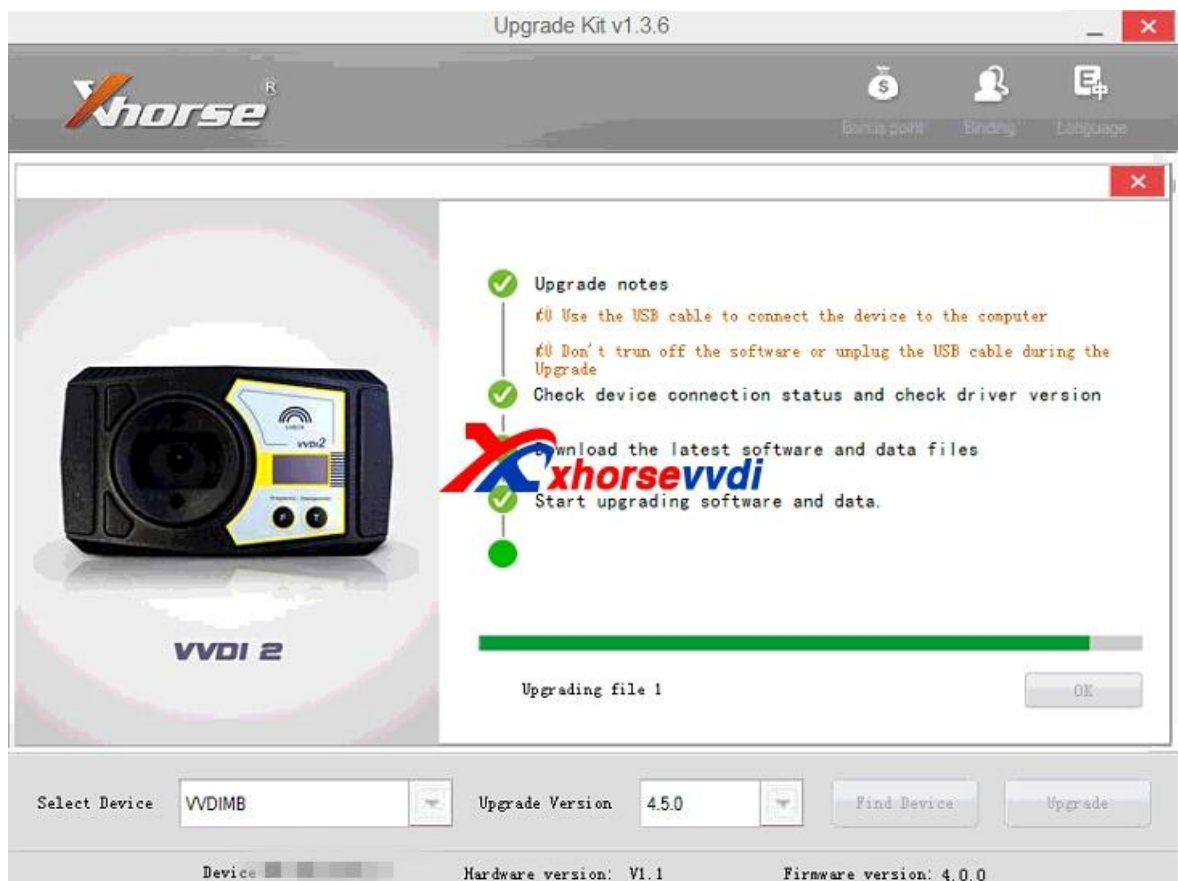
Upgrade Kit v1.3.6

Xhorse

Bonus point Binding Language

VVDI2

VVDI 2

Upgrade notes

£0 Use the USB cable to connect the device to the computer

£0 Don't trun off the software or unplug the USB cable during the Upgrade

Check device connection status and check driver version

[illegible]wnload the latest software and data files

xhorsevvdi

Start upgrading software and data.

Upgrading file 1

OK

Select Device VVDIMB Upgrade Version 4.5.0 Find Device Upgrade

Device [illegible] Hardware version: V1.1 Firmware version: 4.0.0